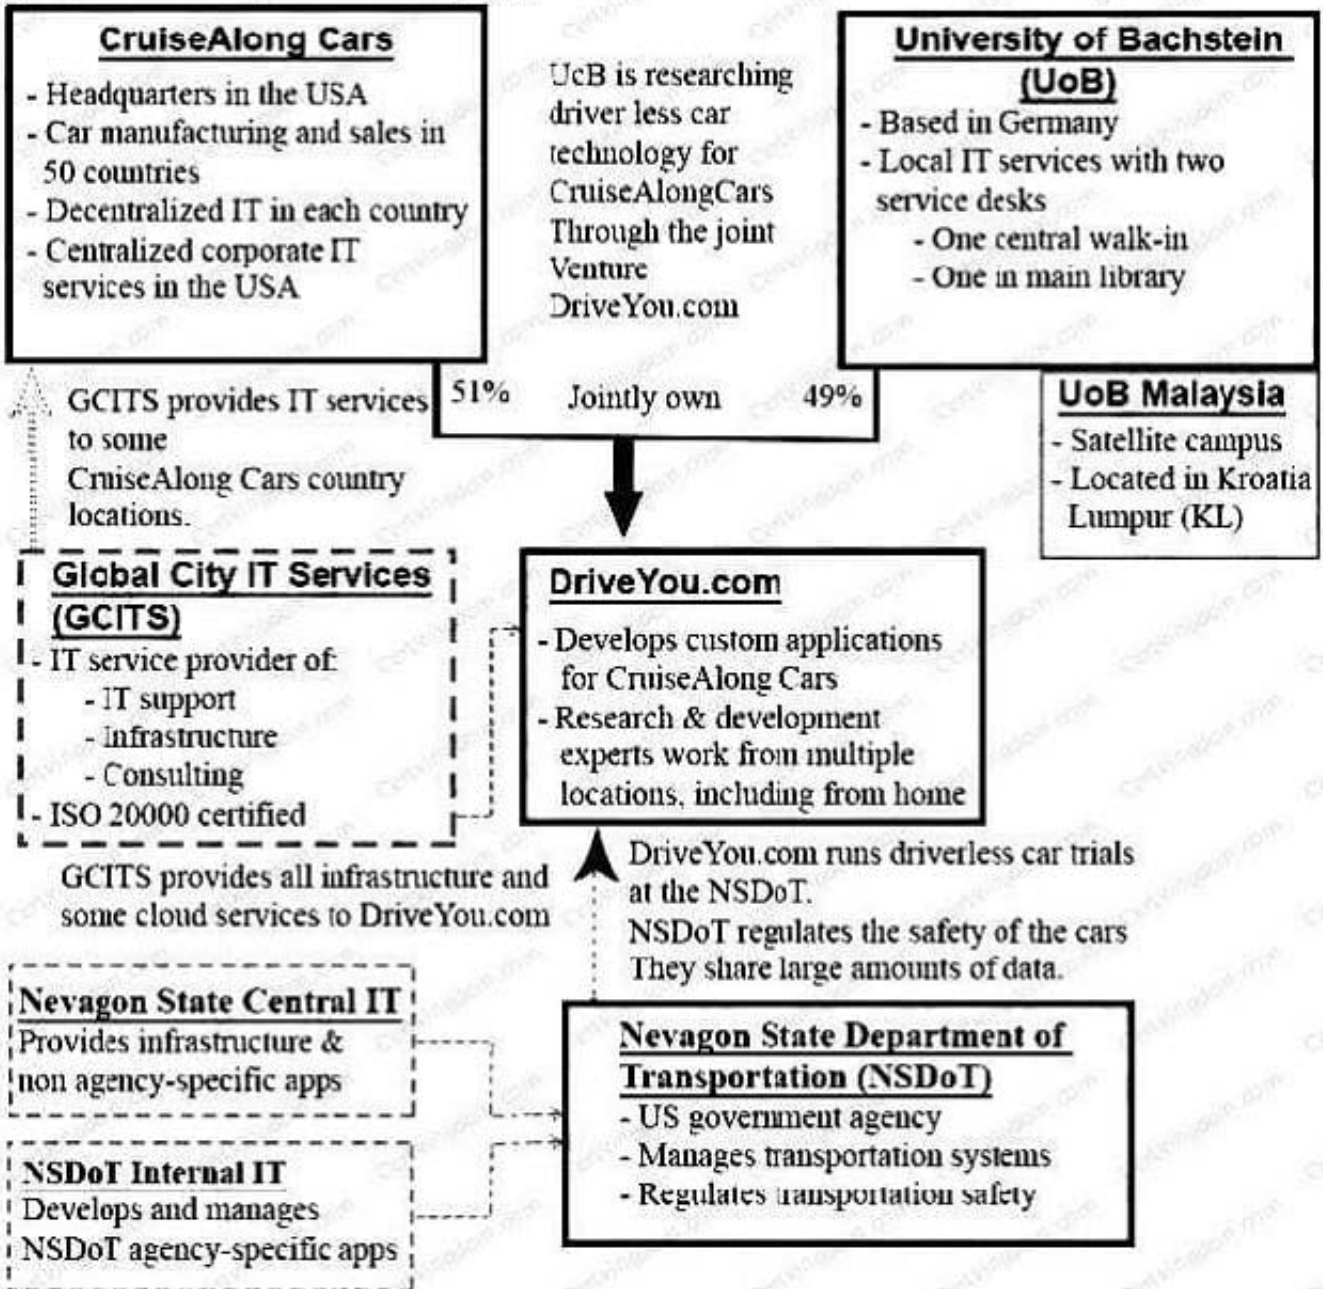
CruiseAlong Cars
- Headquarters in the USA
- Car manufacturing and sales in 50 countries
- Decentralized IT in each country
- Centralized corporate IT services in the USA

UcB is researching driver less car technology for CruiseAlongCars Through the joint Venture DriveYou.com

University of Bachstein (UoB)
- Based in Germany
- Local IT services with two service desks
- One central walk-in
- One in main library

51% Jointly own 49%

UoB Malaysia
- Satellite campus
- Located in Kroatia Lumpur (KL)

GCITS provides IT services to some CruiseAlong Cars country locations.

Global City IT Services (GCITS)
- IT service provider of:
- IT support
- Infrastructure
- Consulting
- ISO 20000 certified

DriveYou.com
- Develops custom applications for CruiseAlong Cars
- Research & development experts work from multiple locations, including from home

GCITS provides all infrastructure and some cloud services to DriveYou.com

DriveYou.com runs driverless car trials at the NSDoT.
NSDoT regulates the safety of the cars
They share large amounts of data.

Nevagon State Central IT
Provides infrastructure & non agency-specific apps

NSDoT Internal IT
Develops and manages NSDoT agency-specific apps

Nevagon State Department of Transportation (NSDoT)
- US government agency
- Manages transportation systems
- Regulates transportation safety